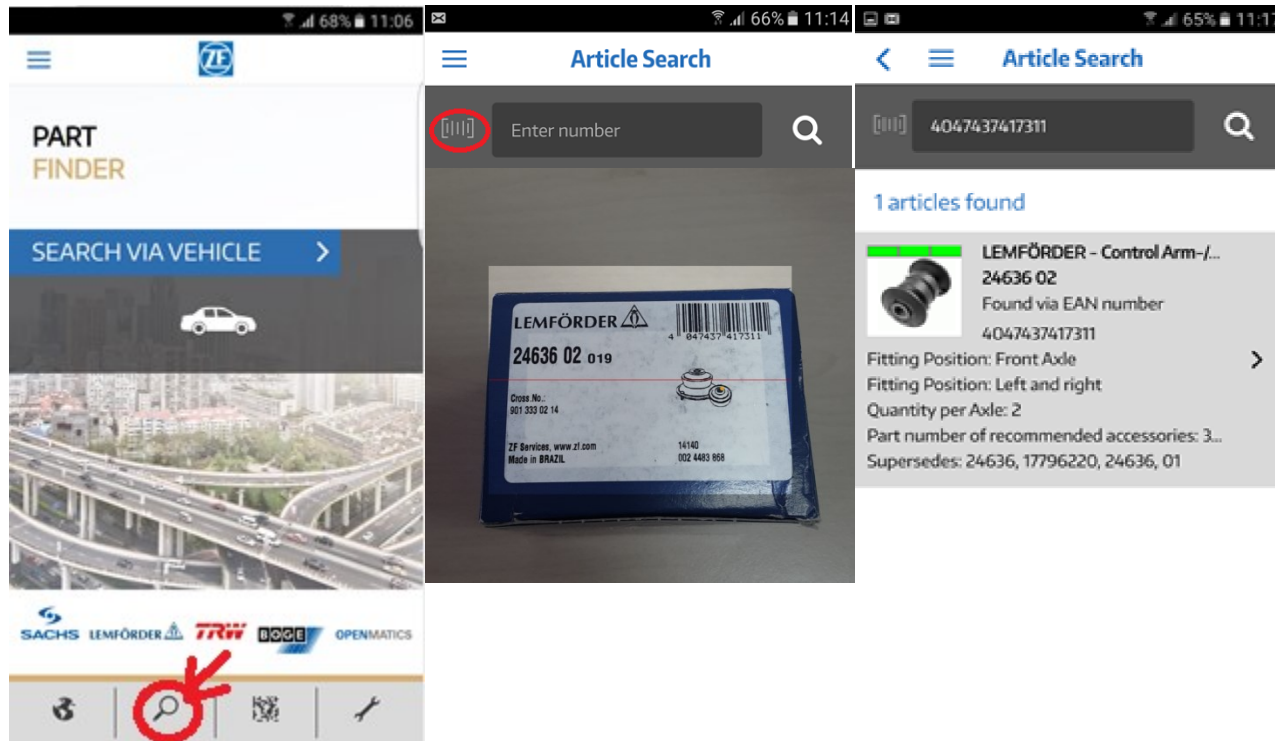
68% 11:06

ZF

PART
FINDER

SEARCH VIA VEHICLE

SACHS LEMFÖRDER TRW BOGE OPENMATICS

66% 11:14

Article Search

Enter number

LEMFÖRDER
4 047437 417311
24636 02 019
Cross.No.:
901 333 02 14
ZF Services, www.zf.com
Made in BRAZIL
14140
002 4483 868

65% 11:1

Article Search

4047437417311

1 articles found

LEMFÖRDER - Control Arm-/...
24636 02
Found via EAN number
4047437417311
Fitting Position: Front Axle
Fitting Position: Left and right
Quantity per Axle: 2
Part number of recommended accessories: 3...
Supersedes: 24636, 17796220, 24636, 01